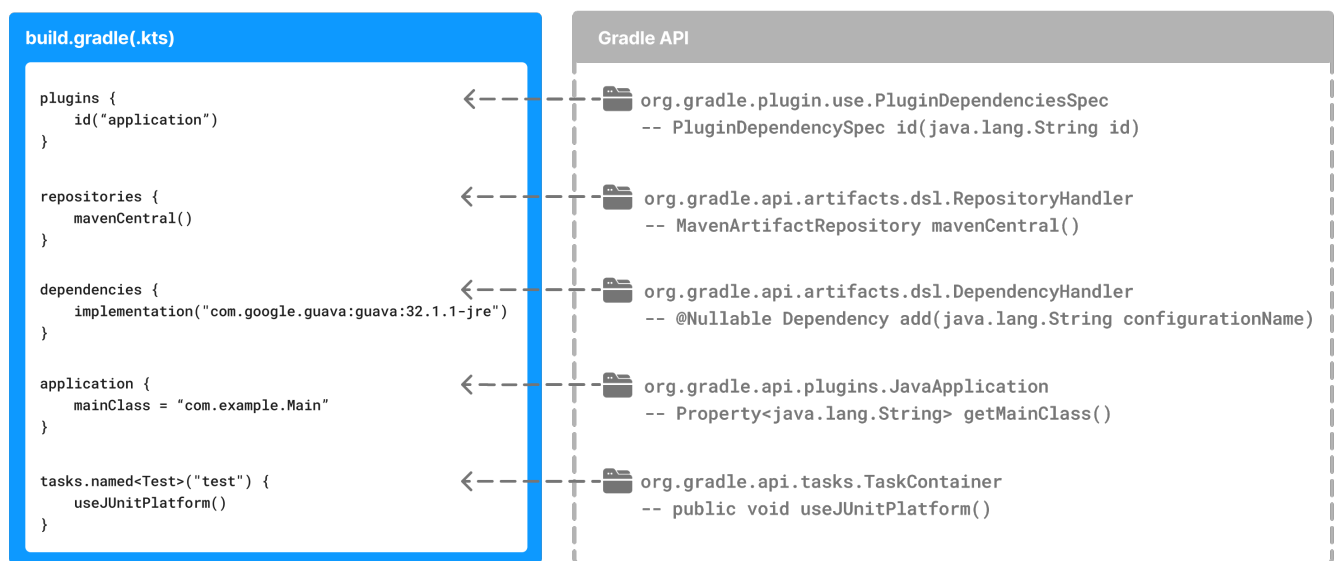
build.gradle(.kts)

plugins {
    id(“application”)
}

repositories {
    mavenCentral()
}

dependencies {
    implementation("com.google.guava:guava:32.1.1-jre")
}

application {
    mainClass = “com.example.Main”
}

tasks.named<Test>("test") {
    useJUnitPlatform()
}

Gradle API

org.gradle.plugin.use.PluginDependenciesSpec
-- PluginDependencySpec id(java.lang.String id)

org.gradle.api.artifacts.dsl.RepositoryHandler
-- MavenArtifactRepository mavenCentral()

org.gradle.api.artifacts.dsl.DependencyHandler
-- @Nullable Dependency add(java.lang.String configurationName)

org.gradle.api.plugins.JavaApplication
-- Property<java.lang.String> getMainClass()

org.gradle.api.tasks.TaskContainer
-- public void useJUnitPlatform()